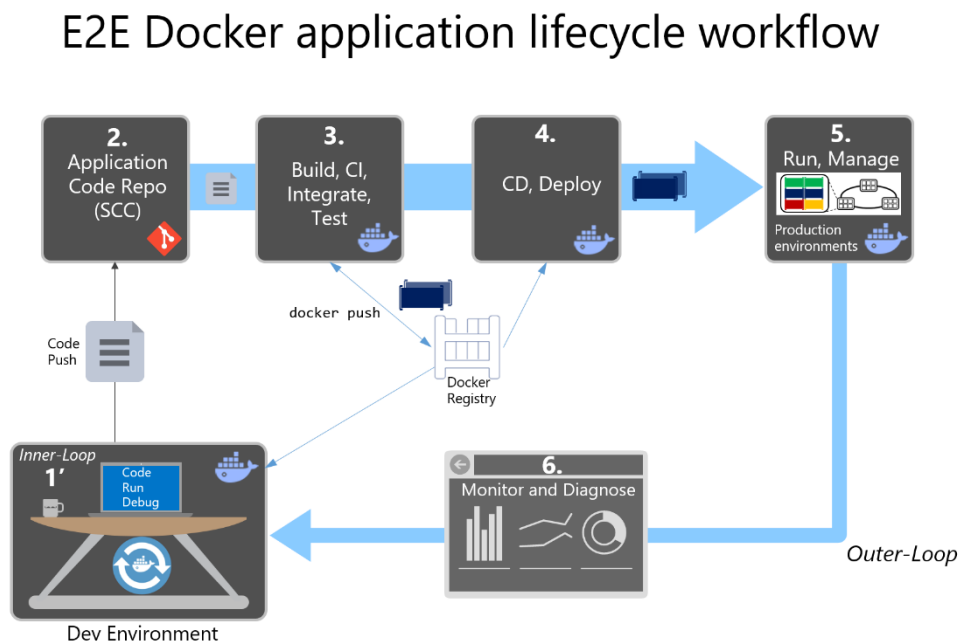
E2E Docker application lifecycle workflow

2.
Application Code Repo (SCC)

3.
Build, CI, Integrate, Test

4.
CD, Deploy

5.
Run, Manage

Production environments

docker push

Docker Registry

Code Push

Inner-Loop
1'

Code
Run
Debug

Dev Environment

6.
Monitor and Diagnose

Outer-Loop